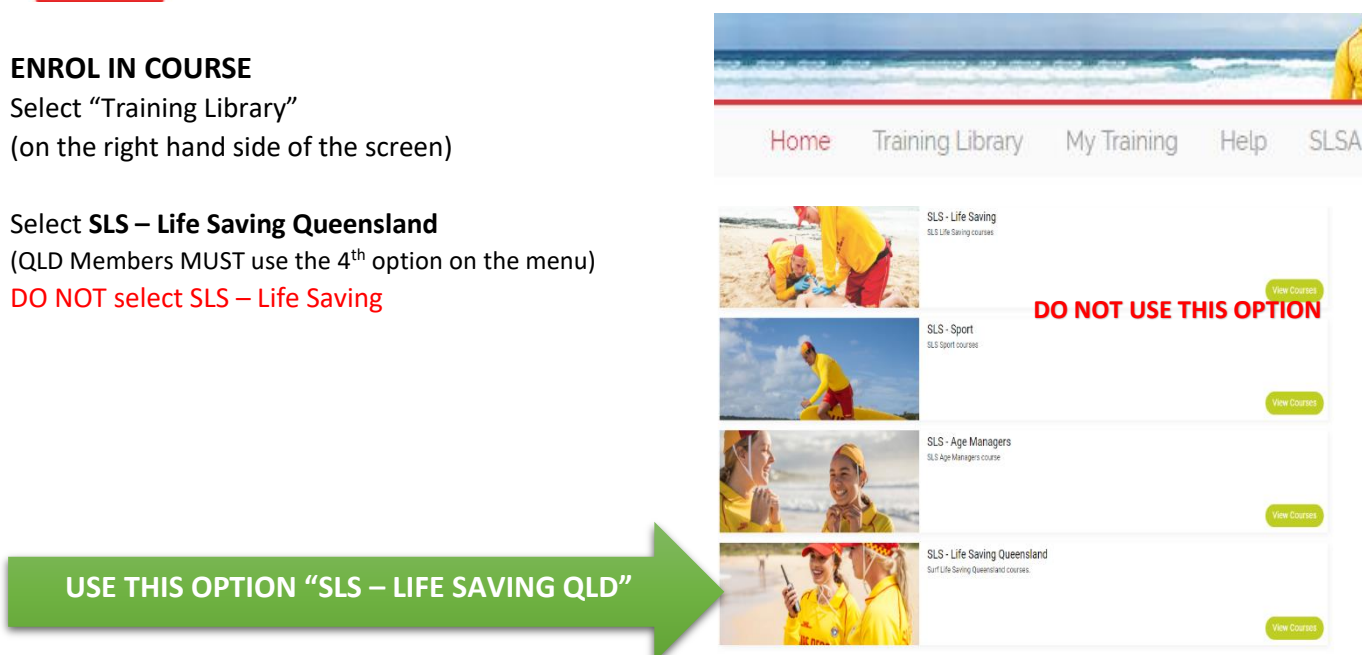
**ENROL IN COURSE**
Select “Training Library”
(on the right hand side of the screen)

Select **SLS – Life Saving Queensland**
(QLD Members MUST use the 4$^{th}$ option on the menu)
DO NOT select SLS – Life Saving

USE THIS OPTION “SLS – LIFE SAVING QLD”

Home Training Library My Training Help SLSA

SLS - Life Saving
SLS Life Saving courses
View Courses
DO NOT USE THIS OPTION

SLS - Sport
SLS Sport courses
View Courses

SLS - Age Managers
SLS Age Managers course
View Courses

SLS - Life Saving Queensland
Surf Life Saving Queensland courses.
View Courses